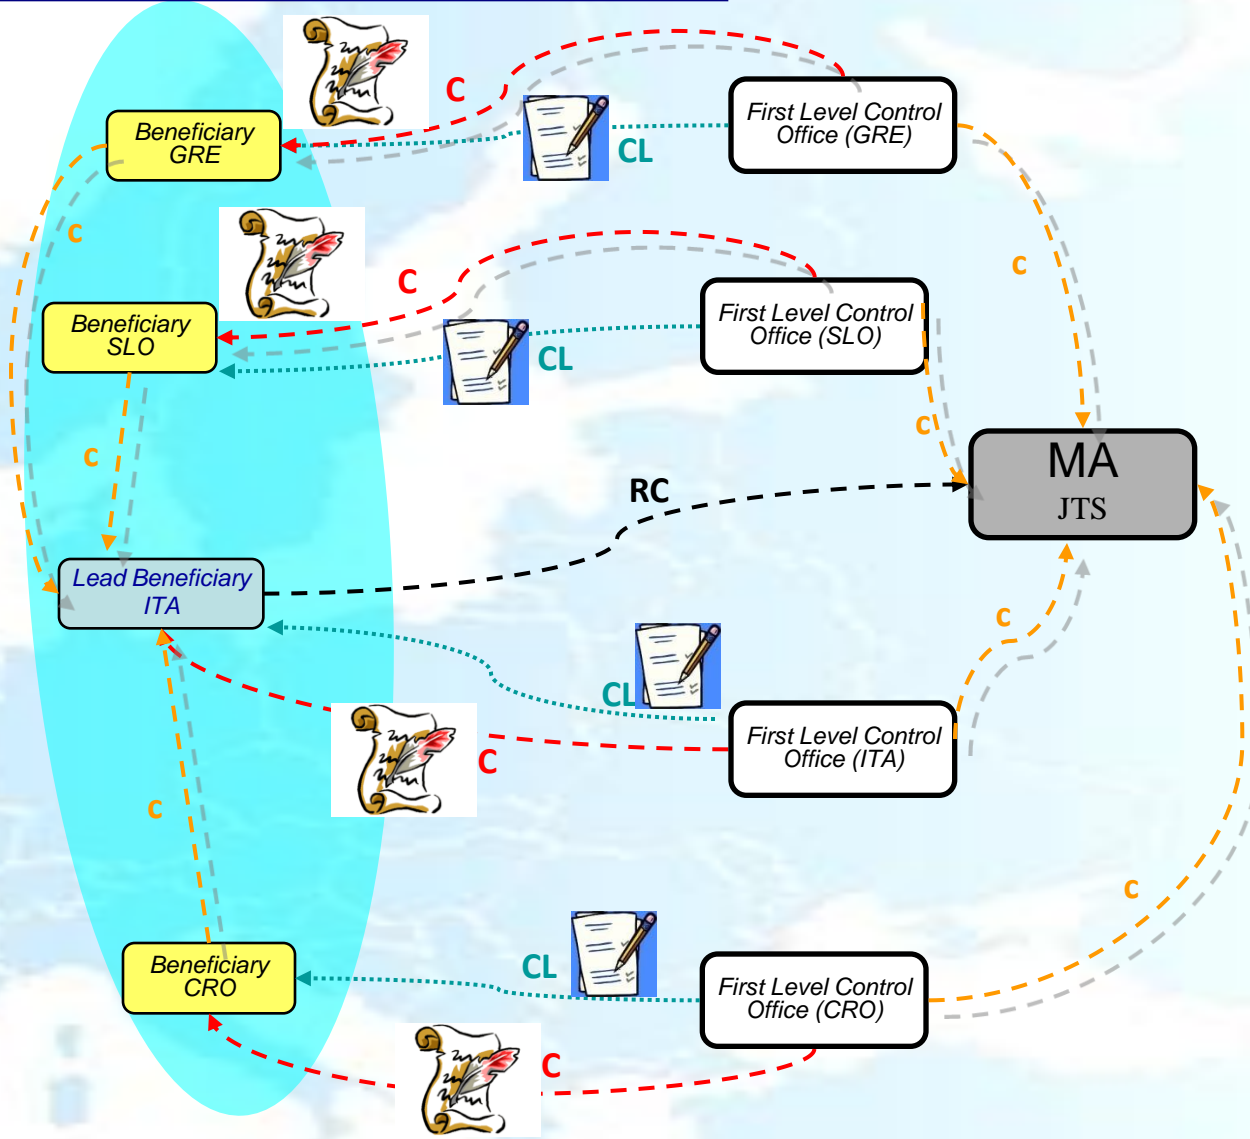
C

Beneficiary GRE

CL

First Level Control Office (GRE)

C

C

Beneficiary SLO

CL

First Level Control Office (SLO)

C

C

C

MA
JTS

RC

Lead Beneficiary ITA

C

CL

First Level Control Office (ITA)

C

C

C

Beneficiary CRO

CL

First Level Control Office (CRO)

C